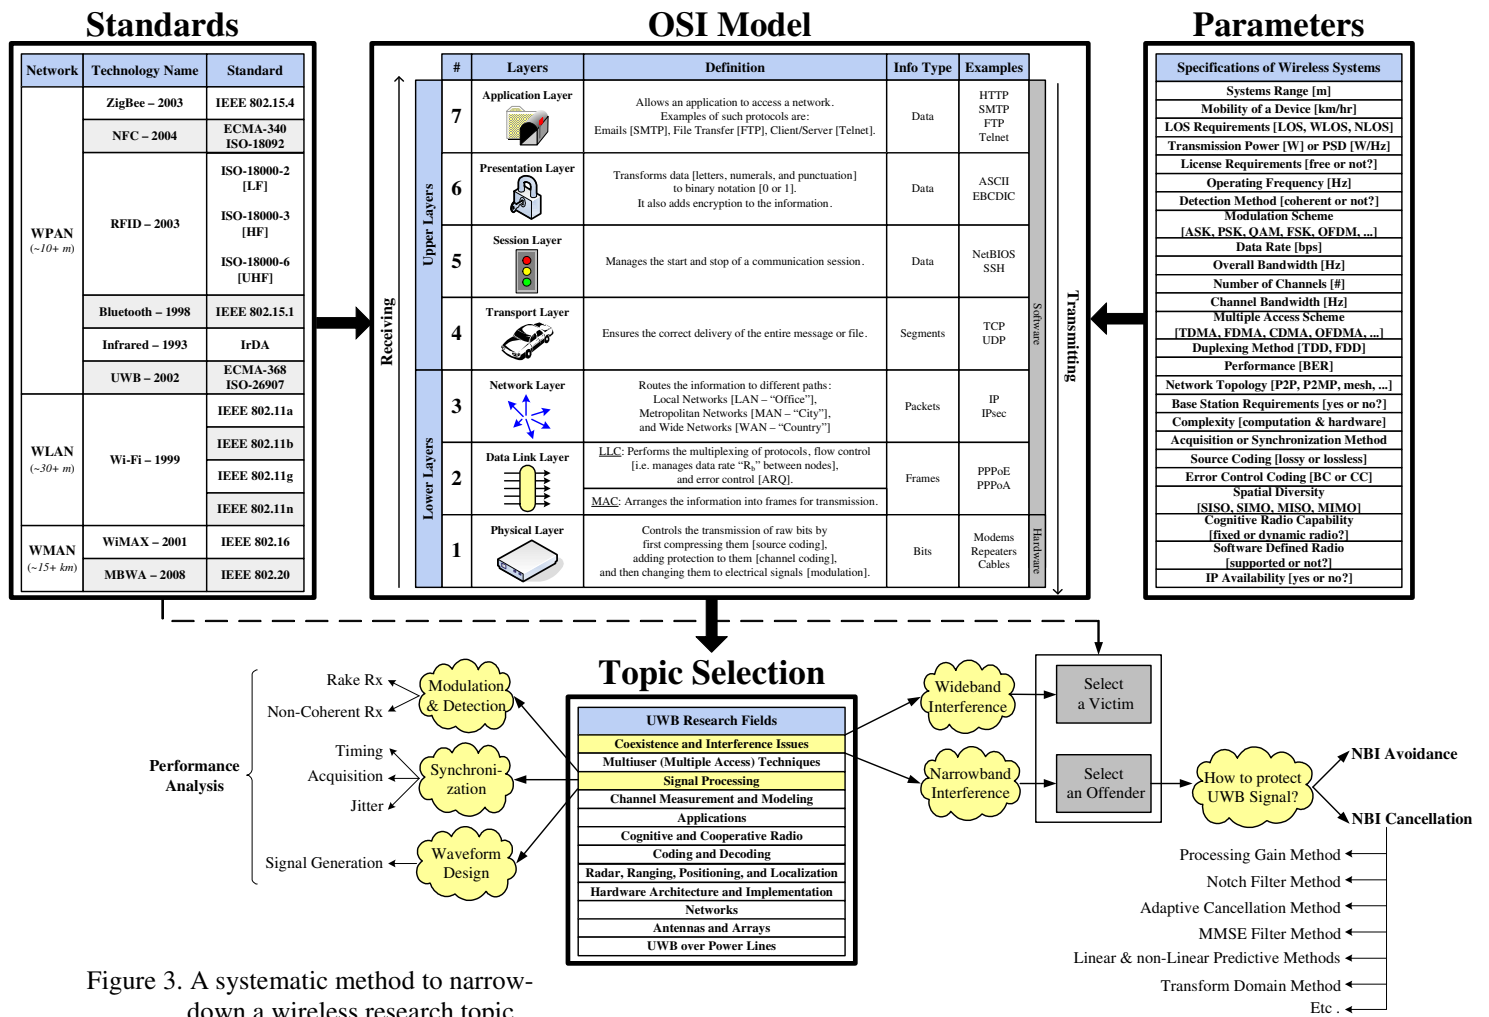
Standards

| Network | Technology Name | Standard |
|---|---|---|
| WPAN (~10+ m) | ZigBee – 2003 | IEEE 802.15.4 |
| | NFC – 2004 | ECMA-340 ISO-18092 |
| | RFID – 2003 | ISO-18000-2 [LF] ISO-18000-3 [HF] ISO-18000-6 [UHF] |
| | Bluetooth – 1998 | IEEE 802.15.1 |
| | Infrared – 1993 | IrDA |
| | UWB – 2002 | ECMA-368 ISO-26907 |
| WLAN (~30+ m) | Wi-Fi – 1999 | IEEE 802.11a |
| | | IEEE 802.11b |
| | | IEEE 802.11g |
| | | IEEE 802.11n |
| WMAN (~15+ km) | WiMAX – 2001 | IEEE 802.16 |
| | MBWA – 2008 | IEEE 802.20 |

OSI Model

Receiving

| | # | Layers | Definition | Info Type | Examples |
|---|---|---|---|---|---|
| Upper Layers | 7 | Application Layer | Allows an application to access a network. Examples of such protocols are: Emails [SMTP], File Transfer [FTP], Client/Server [Telnet]. | Data | HTTP SMTP FTP Telnet |
| | 6 | Presentation Layer | Transforms data [letters, numerals, and punctuation] to binary notation [0 or 1]. It also adds encryption to the information. | Data | ASCII EBCDIC |
| | 5 | Session Layer | Manages the start and stop of a communication session. | Data | NetBIOS SSH |
| | 4 | Transport Layer | Ensures the correct delivery of the entire message or file. | Segments | TCP UDP |
| Lower Layers | 3 | Network Layer | Routes the information to different paths: Local Networks [LAN – "Office"], Metropolitan Networks [MAN – "City"], and Wide Networks [WAN – "Country"] | Packets | IP IPsec |
| | 2 | Data Link Layer | LLC: Performs the multiplexing of protocols, flow control [i.e. manages data rate "R$_b$" between nodes], and error control [ARQ]. MAC: Arranges the information into frames for transmission. | Frames | PPPoE PPPoA |
| | 1 | Physical Layer | Controls the transmission of raw bits by first compressing them [source coding], adding protection to them [channel coding], and then changing them to electrical signals [modulation]. | Bits | Modems Repeaters Cables |

Software
Hardware
Transmitting

Parameters

Specifications of Wireless Systems
Systems Range [m]
Mobility of a Device [km/hr]
LOS Requirements [LOS, WLOS, NLOS]
Transmission Power [W] or PSD [W/Hz]
License Requirements [free or not?]
Operating Frequency [Hz]
Detection Method [coherent or not?]
Modulation Scheme [ASK, PSK, QAM, FSK, OFDM, ...]
Data Rate [bps]
Overall Bandwidth [Hz]
Number of Channels [#]
Channel Bandwidth [Hz]
Multiple Access Scheme [TDMA, FDMA, CDMA, OFDMA, ...]
Duplexing Method [TDD, FDD]
Performance [BER]
Network Topology [P2P, P2MP, mesh, ...]
Base Station Requirements [yes or no?]
Complexity [computation & hardware]
Acquisition or Synchronization Method
Source Coding [lossy or lossless]
Error Control Coding [BC or CC]
Spatial Diversity [SISO, SIMO, MISO, MIMO]
Cognitive Radio Capability [fixed or dynamic radio?]
Software Defined Radio [supported or not?]
IP Availability [yes or no?]

Topic Selection

Performance Analysis
Rake Rx
Non-Coherent Rx
Modulation & Detection
Timing
Acquisition
Jitter
Synchroni-zation
Signal Generation
Waveform Design

UWB Research Fields
Coexistence and Interference Issues
Multiuser (Multiple Access) Techniques
Signal Processing
Channel Measurement and Modeling
Applications
Cognitive and Cooperative Radio
Coding and Decoding
Radar, Ranging, Positioning, and Localization
Hardware Architecture and Implementation
Networks
Antennas and Arrays
UWB over Power Lines

Wideband Interference
Select a Victim
Narrowband Interference
Select an Offender
How to protect UWB Signal?
NBI Avoidance
NBI Cancellation
Processing Gain Method
Notch Filter Method
Adaptive Cancellation Method
MMSE Filter Method
Linear & non-Linear Predictive Methods
Transform Domain Method
Etc .

Figure 3. A systematic method to narrow-down a wireless research topic.